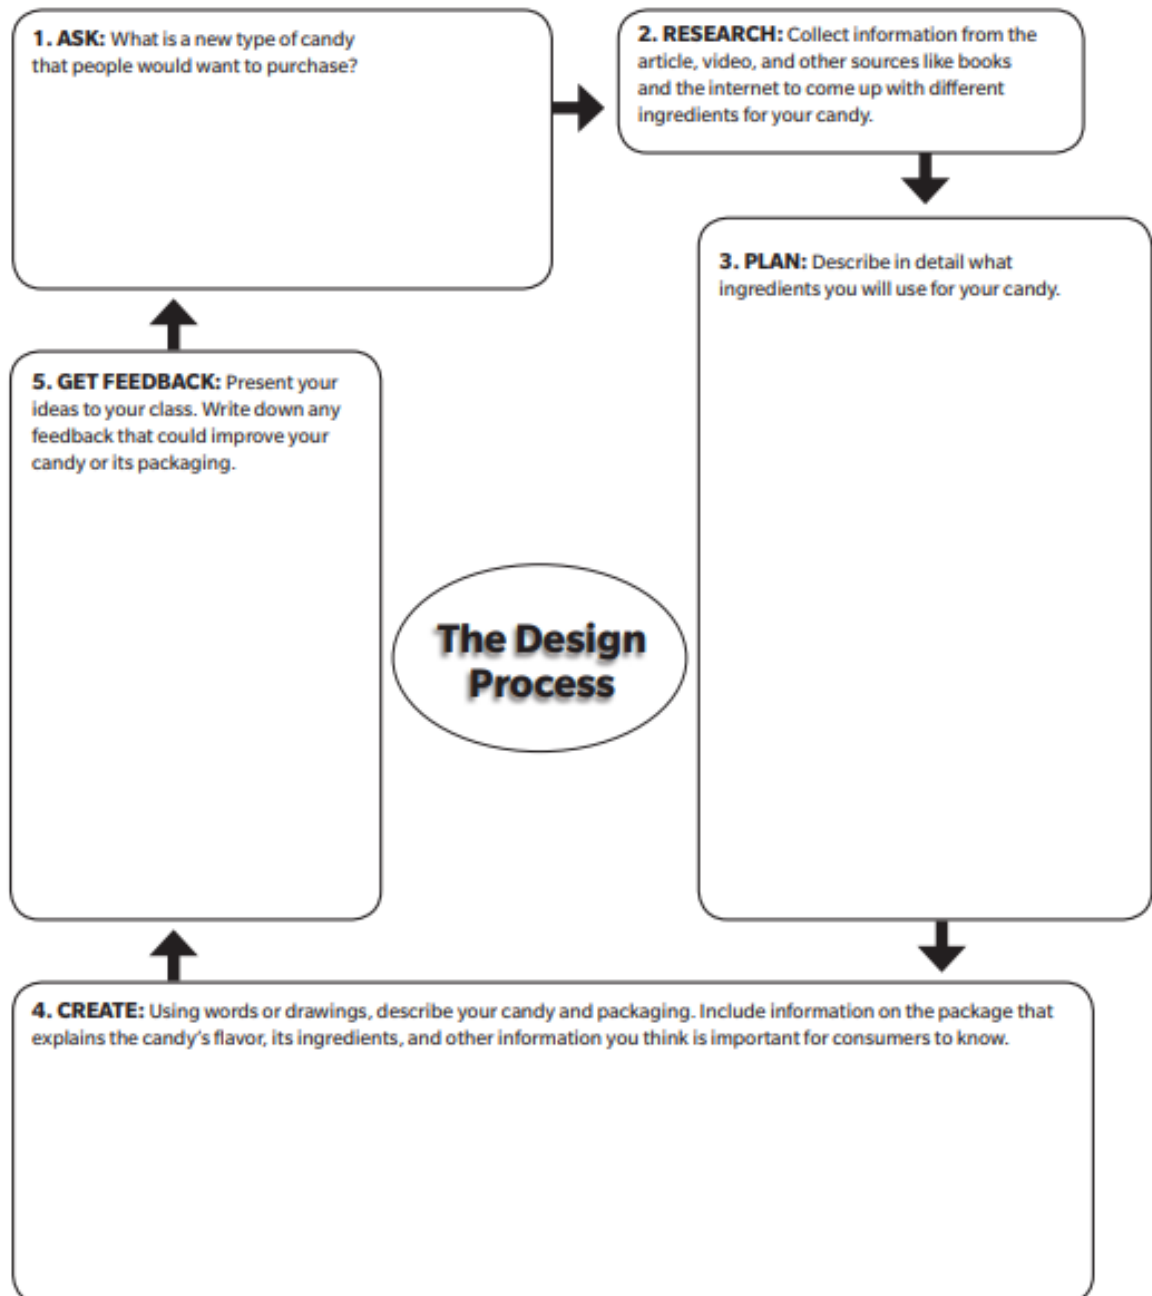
**1. ASK:** What is a new type of candy that people would want to purchase?

**2. RESEARCH:** Collect information from the article, video, and other sources like books and the internet to come up with different ingredients for your candy.

**3. PLAN:** Describe in detail what ingredients you will use for your candy.

**5. GET FEEDBACK:** Present your ideas to your class. Write down any feedback that could improve your candy or its packaging.

The Design Process

**4. CREATE:** Using words or drawings, describe your candy and packaging. Include information on the package that explains the candy's flavor, its ingredients, and other information you think is important for consumers to know.